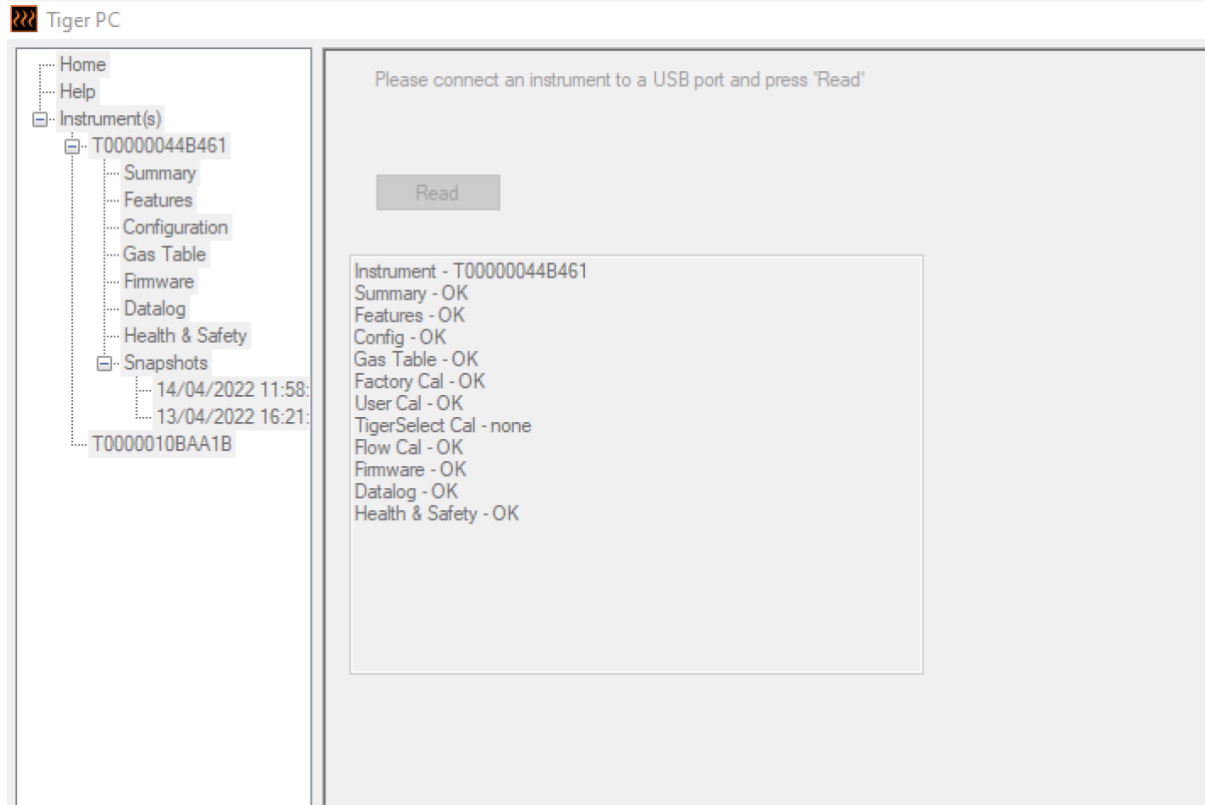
Tiger PC

Home
Help
Instrument(s)
T00000044B461
Summary
Features
Configuration
Gas Table
Firmware
Datalog
Health & Safety
Snapshots
14/04/2022 11:58:
13/04/2022 16:21:
T0000010BAA1B

Please connect an instrument to a USB port and press "Read"

Read

Instrument - T00000044B461
Summary - OK
Features - OK
Config - OK
Gas Table - OK
Factory Cal - OK
User Cal - OK
TigerSelect Cal - none
Flow Cal - OK
Firmware - OK
Datalog - OK
Health & Safety - OK